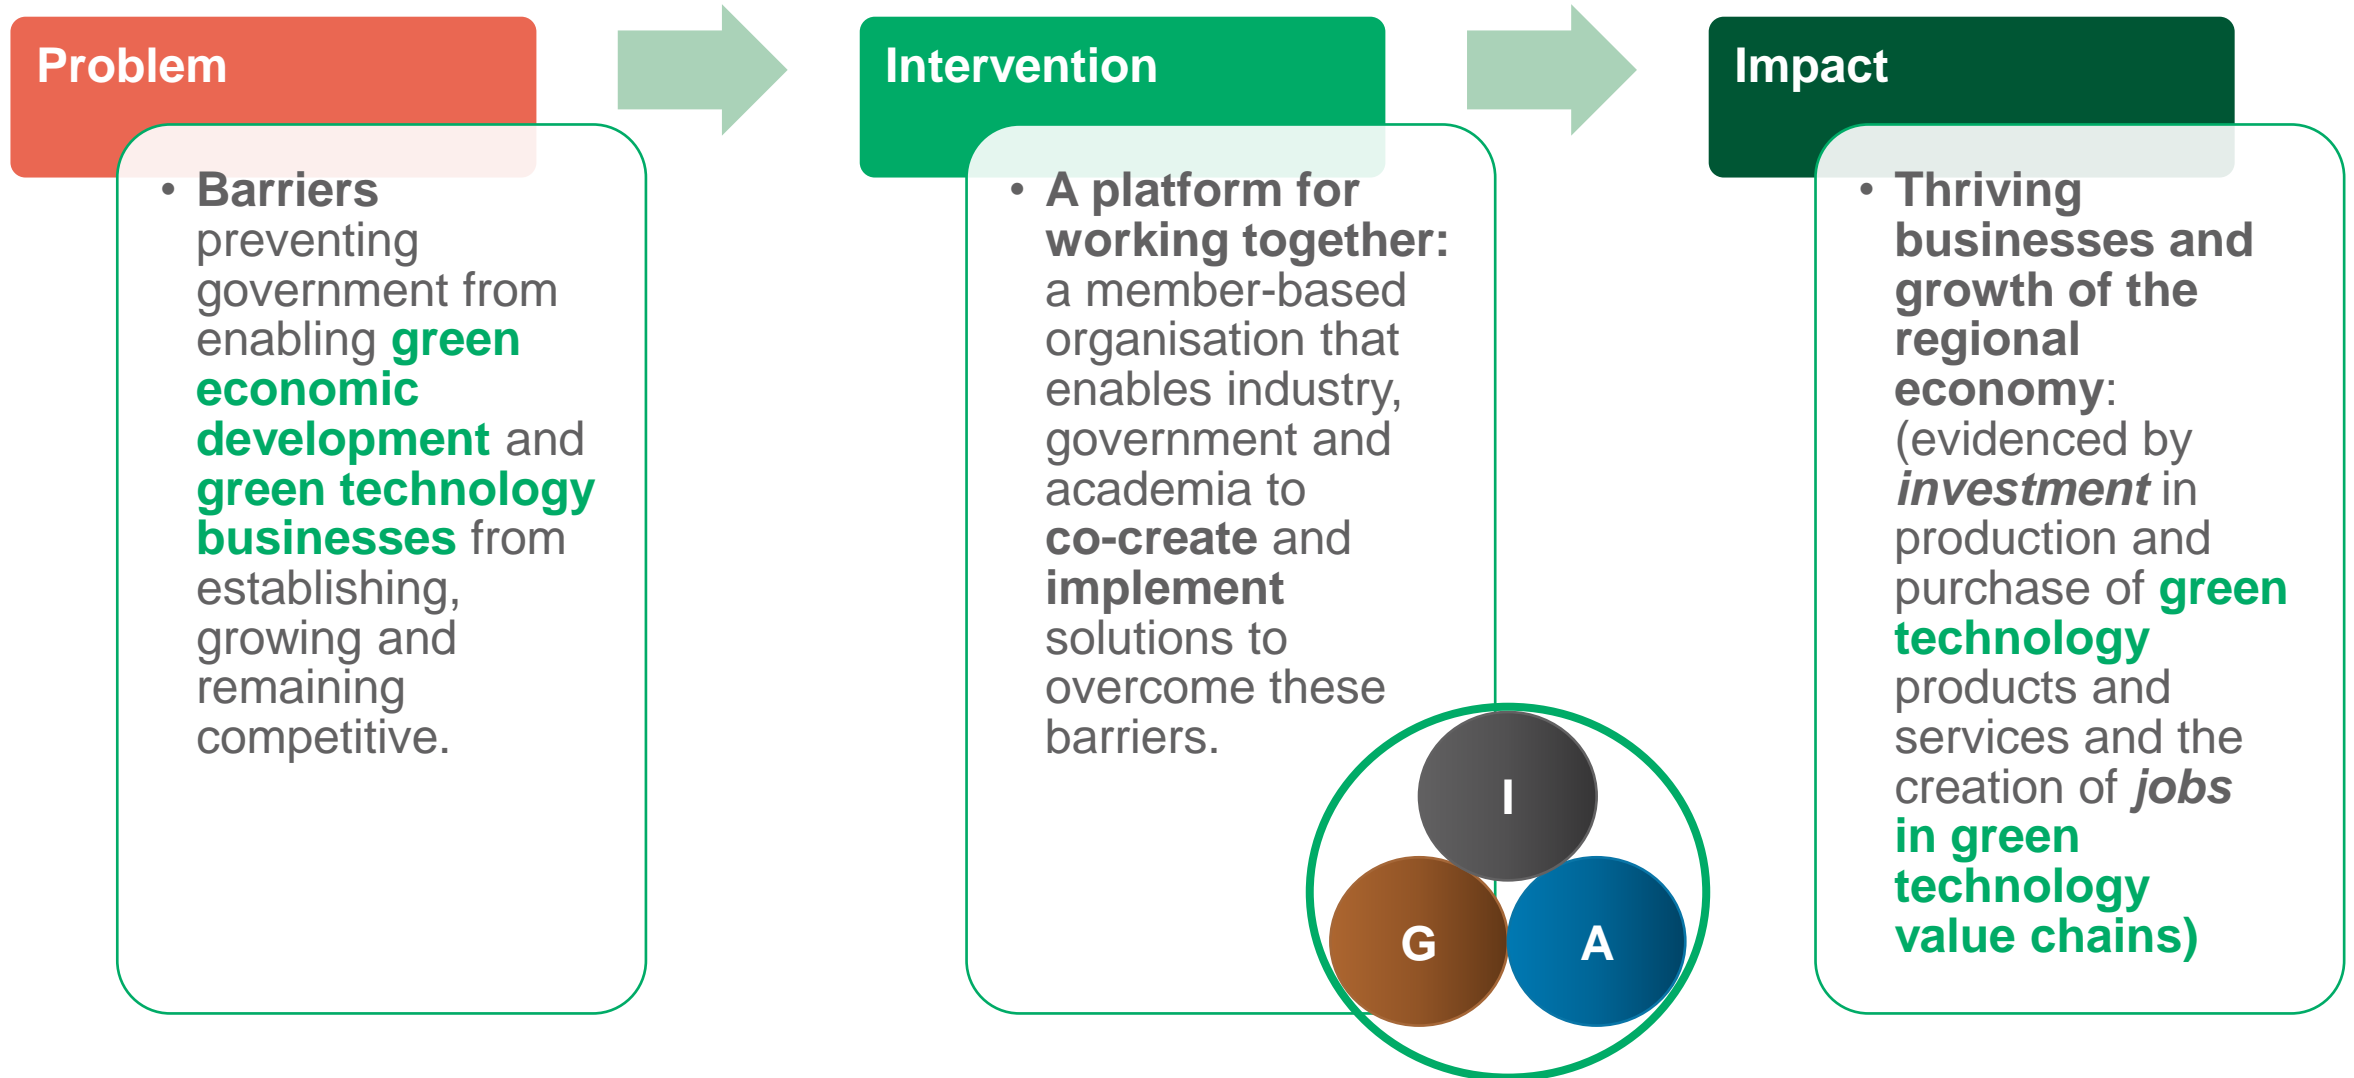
Problem

• Barriers preventing government from enabling green economic development and green technology businesses from establishing, growing and remaining competitive.

Intervention

• A platform for working together: a member-based organisation that enables industry, government and academia to co-create and implement solutions to overcome these barriers.

I

G

A

Impact

• Thriving businesses and growth of the regional economy: (evidenced by investment in production and purchase of green technology products and services and the creation of jobs in green technology value chains)